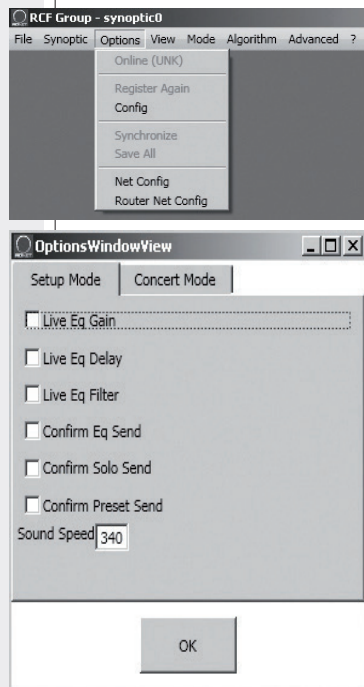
RCF Group - synoptic0
File Synoptic Options View Mode Algorithm Advanced ?
Online (UNK)
Register Again
Config
Synchronize
Save All
Net Config
Router Net Config

OptionsWindowView
Setup Mode
Concert Mode
Live Eq Gain
Live Eq Delay
Live Eq Filter
Confirm Eq Send
Confirm Solo Send
Confirm Preset Send
Sound Speed 340
OK